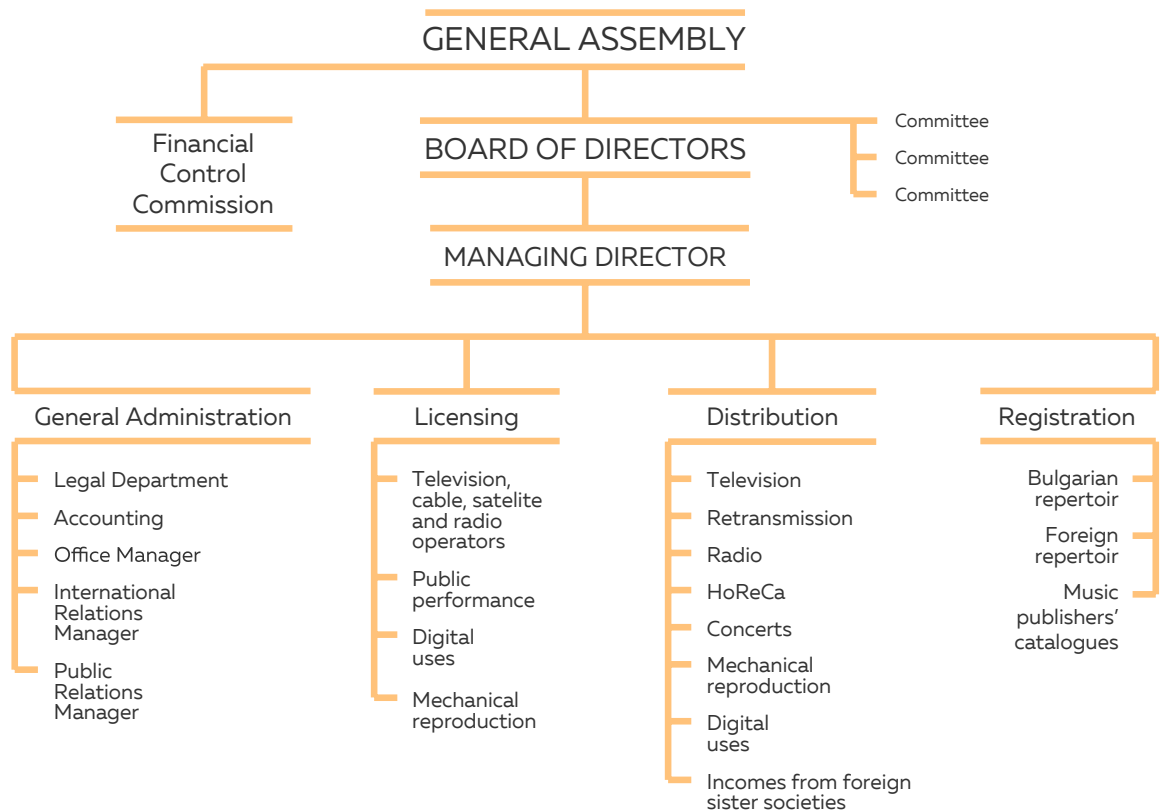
GENERAL ASSEMBLY

Financial Control Commission

BOARD OF DIRECTORS

Committee
Committee
Committee

MANAGING DIRECTOR

General Administration

Legal Department
Accounting
Office Manager
International Relations Manager
Public Relations Manager

Licensing

Television, cable, satelite and radio operators
Public performance
Digital uses
Mechanical reproduction

Distribution

Television
Retransmission
Radio
HoReCa
Concerts
Mechanical reproduction
Digital uses
Incomes from foreign sister societies

Registration

Bulgarian repertoir
Foreign repertoir
Music publishers' catalogues